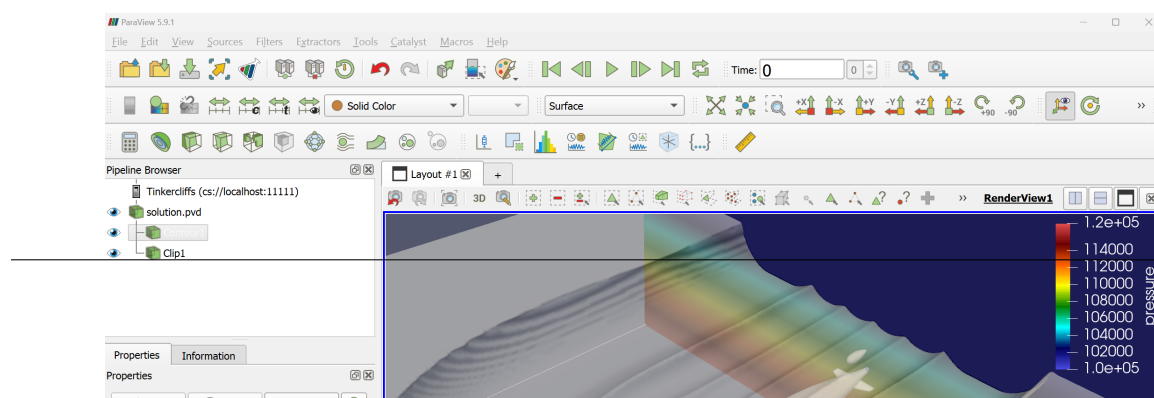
ParaView 5.9.1

File Edit View Sources Filters Extractors Tools Catalyst Macros Help

Time: 0 0

Solid Color

Surface

Pipeline Browser

Tinkercliffs (cs://localhost:11111)

solution.pvd

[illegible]

Clip1

Layout #1

+

3D

RenderView1

1.2e+05
114000
112000
110000
108000
106000
104000
102000
1.0e+05
pressure

Properties Information

Properties